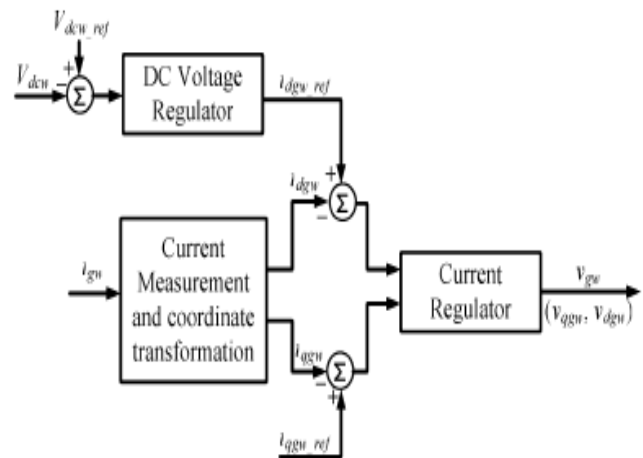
$V_{dcw\_ref}$
+
$V_{dcw}$
−
$\Sigma$
DC Voltage Regulator
$i_{dgw\_ref}$
$i_{dgw}$
+
−
$\Sigma$
$i_{gw}$
Current Measurement and coordinate transformation
Current Regulator
$v_{gw}$
$(v_{qgw}, v_{dgw})$
$i_{qgw}$
−
$\Sigma$
+
$i_{qgw\_ref}$